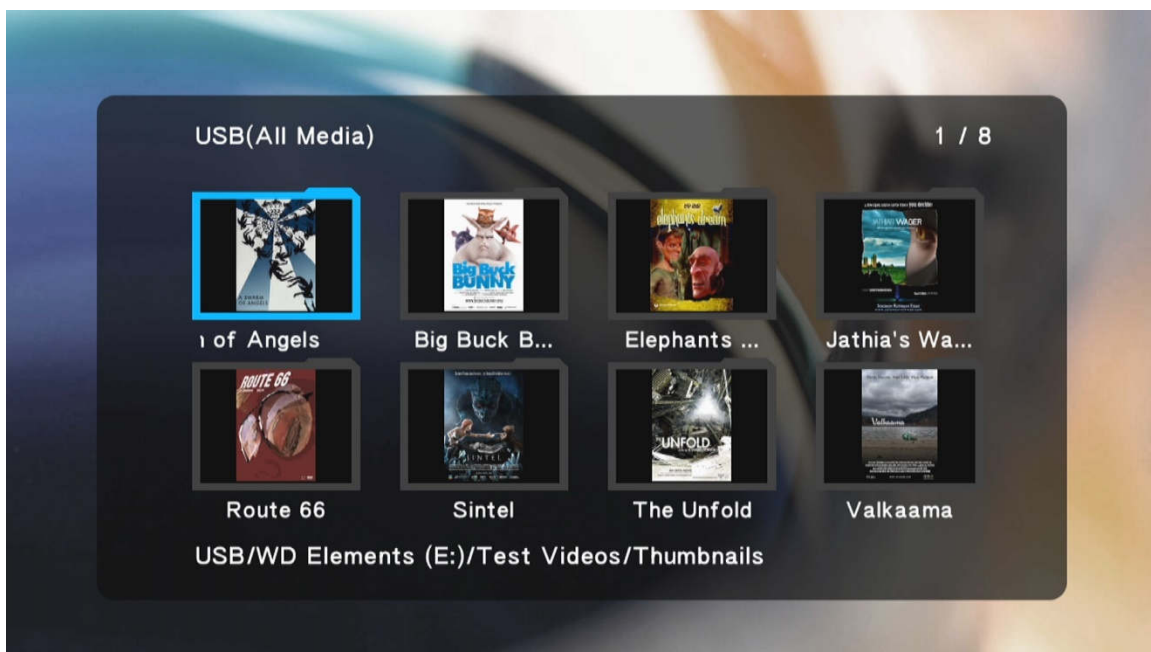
USB(All Media)

1 / 8

A SWARM OF ANGELS

ı of Angels

Big Buck BUNNY

Big Buck B...

elephants dream

Elephants ...

JATHIA'S WAGER

Jathia's Wa...

ROUTE 66

Route 66

SINTEL

Sintel

UNFOLD

The Unfold

Valkaama

Valkaama

USB/WD Elements (E:)/Test Videos/Thumbnails